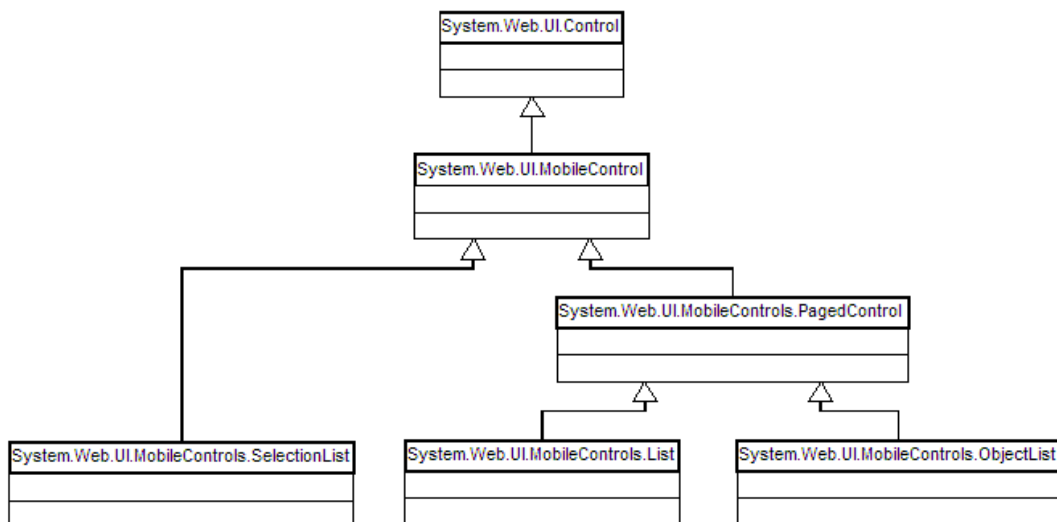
System.Web.UI.Control

System.Web.UI.MobileControl

System.Web.UI.MobileControls.PagedControl

System.Web.UI.MobileControls.SelectionList

System.Web.UI.MobileControls.List

System.Web.UI.MobileControls.ObjectList